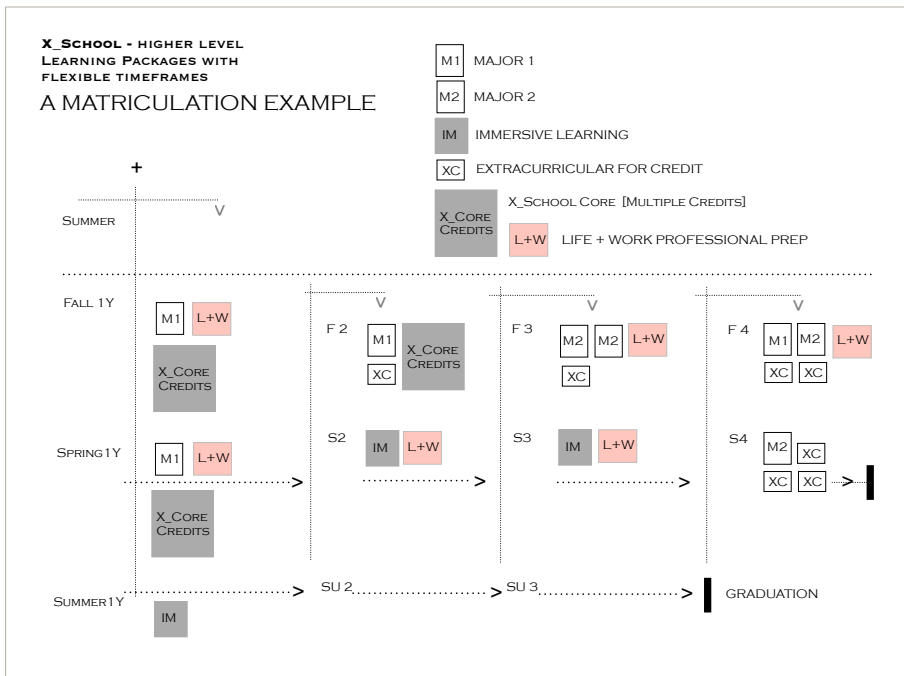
X_School - higher level Learning Packages with flexible timeframes

A MATRICULATION EXAMPLE

M1 MAJOR 1

M2 MAJOR 2

IM IMMERSIVE LEARNING

XC EXTRACURRICULAR FOR CREDIT

X_Core Credits

X_School Core [Multiple Credits]

L+W LIFE + WORK PROFESSIONAL PREP

+

Summer

V

Fall 1Y

M1 L+W

X_Core Credits

Spring1Y

M1 L+W

>

X_Core Credits

Summer1Y

IM

>

V

F 2

M1 X_Core Credits

XC

S2

IM L+W

>

SU 2

>

V

F 3

M2 M2 L+W

XC

S3

IM L+W

>

SU 3

>

GRADUATION

V

F 4

M1 M2 L+W

XC XC

S4

M2 XC

XC XC

>